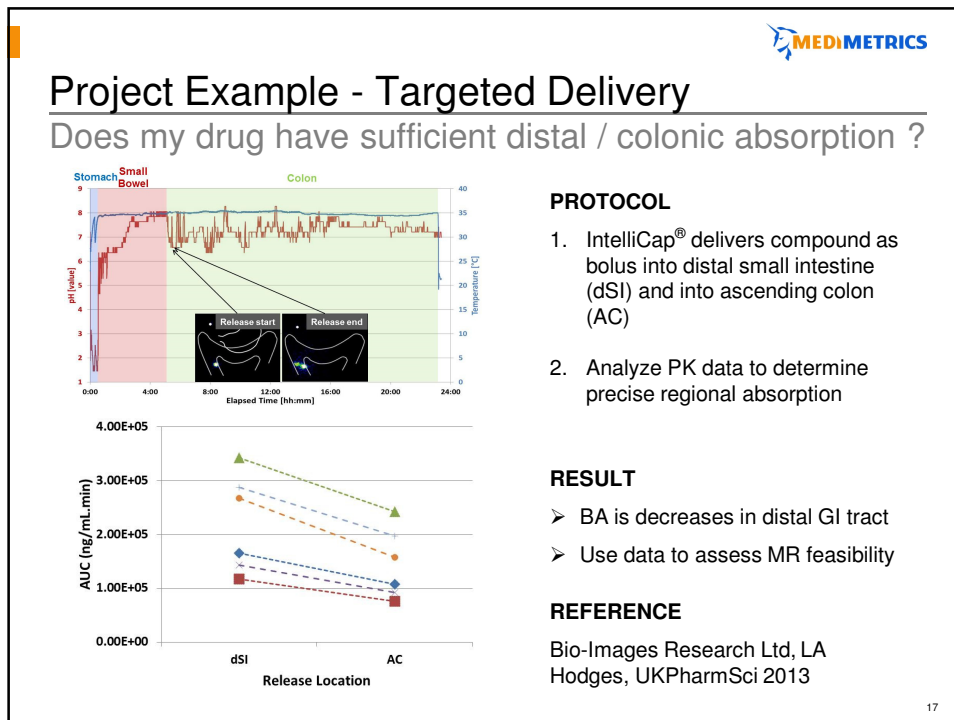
MEDIMETRICS

Project Example - Targeted Delivery

Does my drug have sufficient distal / colonic absorption ?

Stomach
Small Bowel
Colon

pH [value]
Temperature [°C]

9
8
7
6
5
4
3
2
1

40
35
30
25
20
15
10
5
0

0:00
4:00
8:00
12:00
16:00
20:00
24:00
Elapsed Time [hh:mm]

Release start
Release end

4.00E+05
3.00E+05
2.00E+05
1.00E+05
0.00E+00

AUC (ng/mL.min)

dSI
AC
Release Location

PROTOCOL

1. IntelliCap® delivers compound as bolus into distal small intestine (dSI) and into ascending colon (AC)

2. Analyze PK data to determine precise regional absorption

RESULT

➢ BA is decreases in distal GI tract

➢ Use data to assess MR feasibility

REFERENCE

Bio-Images Research Ltd, LA Hodges, UKPharmSci 2013

17